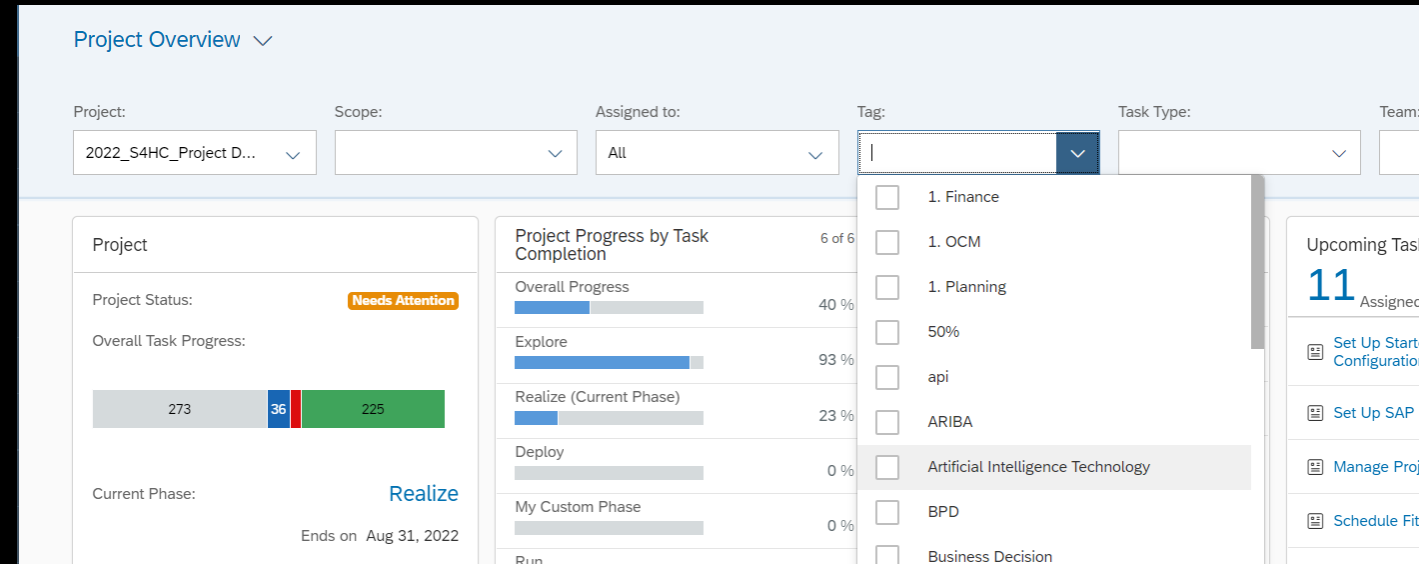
Project Overview

Project:
2022_S4HC_Project D...

Scope:

Assigned to:
All

Tag:

Task Type:

Team:

1. Finance
1. OCM
1. Planning
50%
api
ARIBA
Artificial Intelligence Technology
BPD
Business Decision

Project

Project Status: Needs Attention

Overall Task Progress:

273 36 225

Current Phase: Realize

Ends on Aug 31, 2022

Project Progress by Task Completion 6 of 6

Overall Progress 40 %
Explore 93 %
Realize (Current Phase) 23 %
Deploy 0 %
My Custom Phase 0 %
Run

Upcoming Task
11 Assigned

Set Up Starte Configuration
Set Up SAP
Manage Proj
Schedule Fit